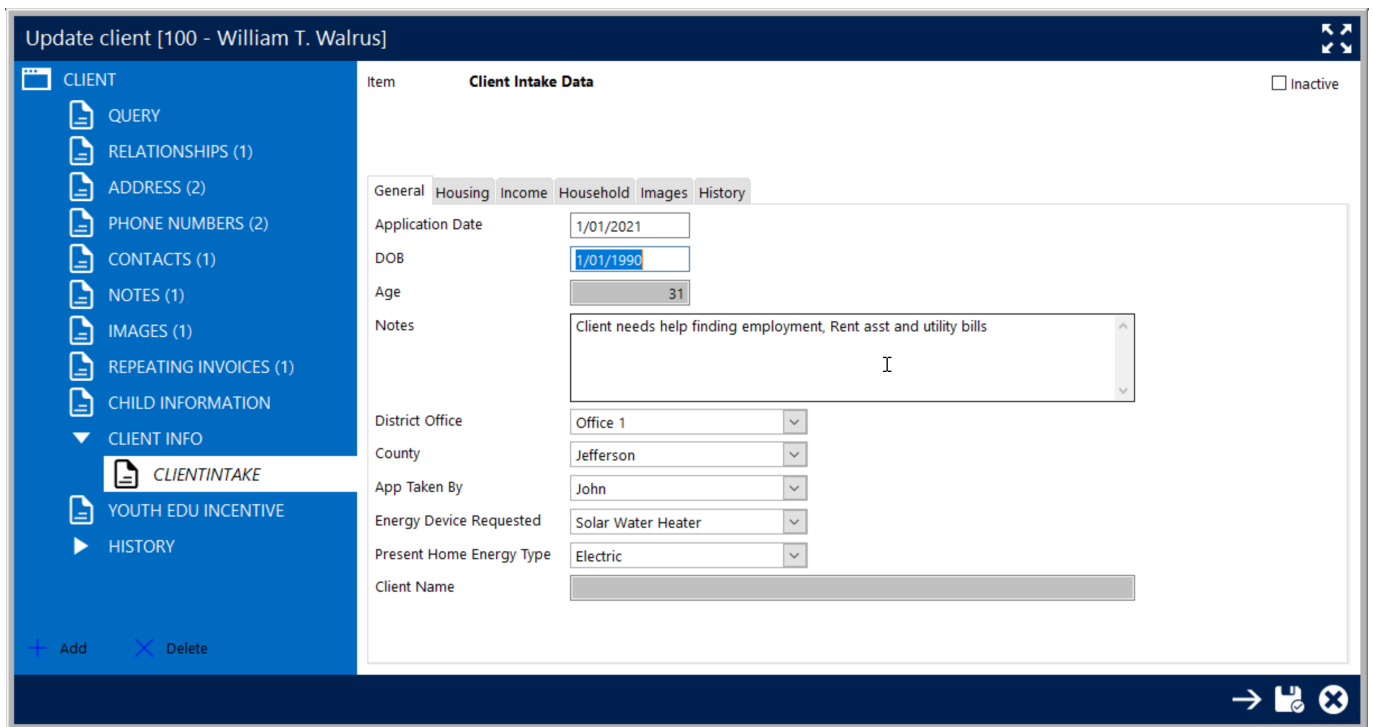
Update client [100 - William T. Walrus]

CLIENT
QUERY
RELATIONSHIPS (1)
ADDRESS (2)
PHONE NUMBERS (2)
CONTACTS (1)
NOTES (1)
IMAGES (1)
REPEATING INVOICES (1)
CHILD INFORMATION
CLIENT INFO
CLIENTINTAKE
YOUTH EDU INCENTIVE
HISTORY

Add Delete

Item Client Intake Data

Inactive

General Housing Income Household Images History

Application Date 1/01/2021
DOB 1/01/1990
Age 31
Notes Client needs help finding employment, Rent asst and utility bills
District Office Office 1
County Jefferson
App Taken By John
Energy Device Requested Solar Water Heater
Present Home Energy Type Electric
Client Name